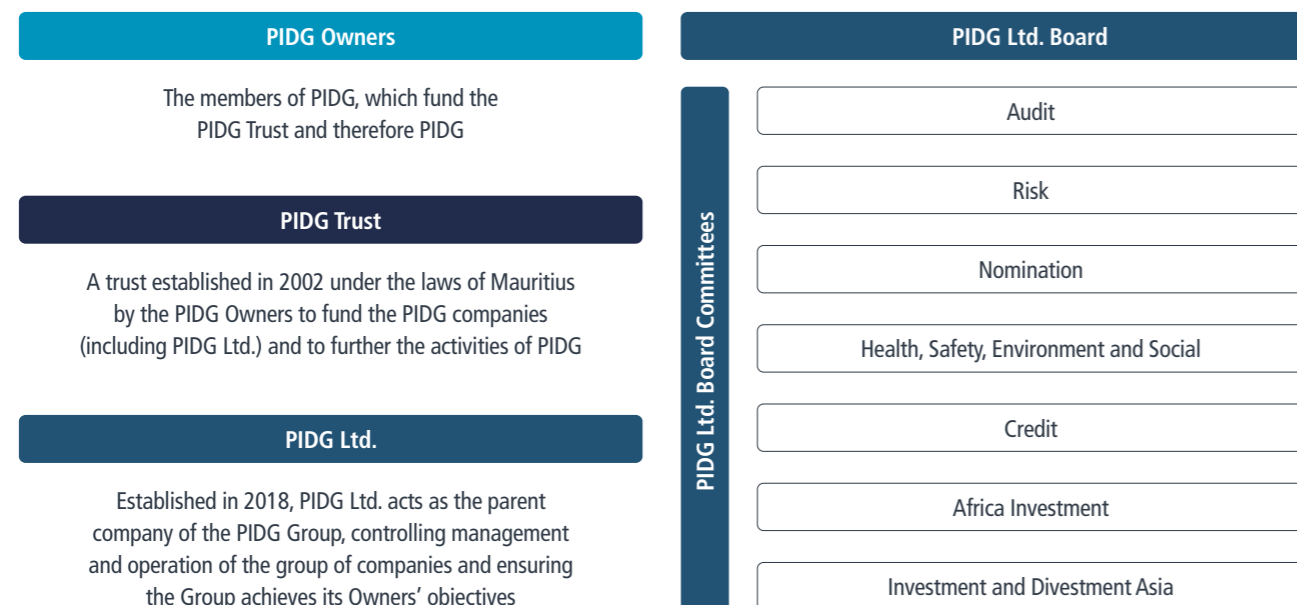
PIDG Owners

The members of PIDG, which fund the PIDG Trust and therefore PIDG

PIDG Trust

A trust established in 2002 under the laws of Mauritius by the PIDG Owners to fund the PIDG companies (including PIDG Ltd.) and to further the activities of PIDG

PIDG Ltd.

Established in 2018, PIDG Ltd. acts as the parent company of the PIDG Group, controlling management and operation of the group of companies and ensuring the Group achieves its Owners' objectives

PIDG Ltd. Board

PIDG Ltd. Board Committees

Audit

Risk

Nomination

Health, Safety, Environment and Social

Credit

Africa Investment

Investment and Divestment Asia